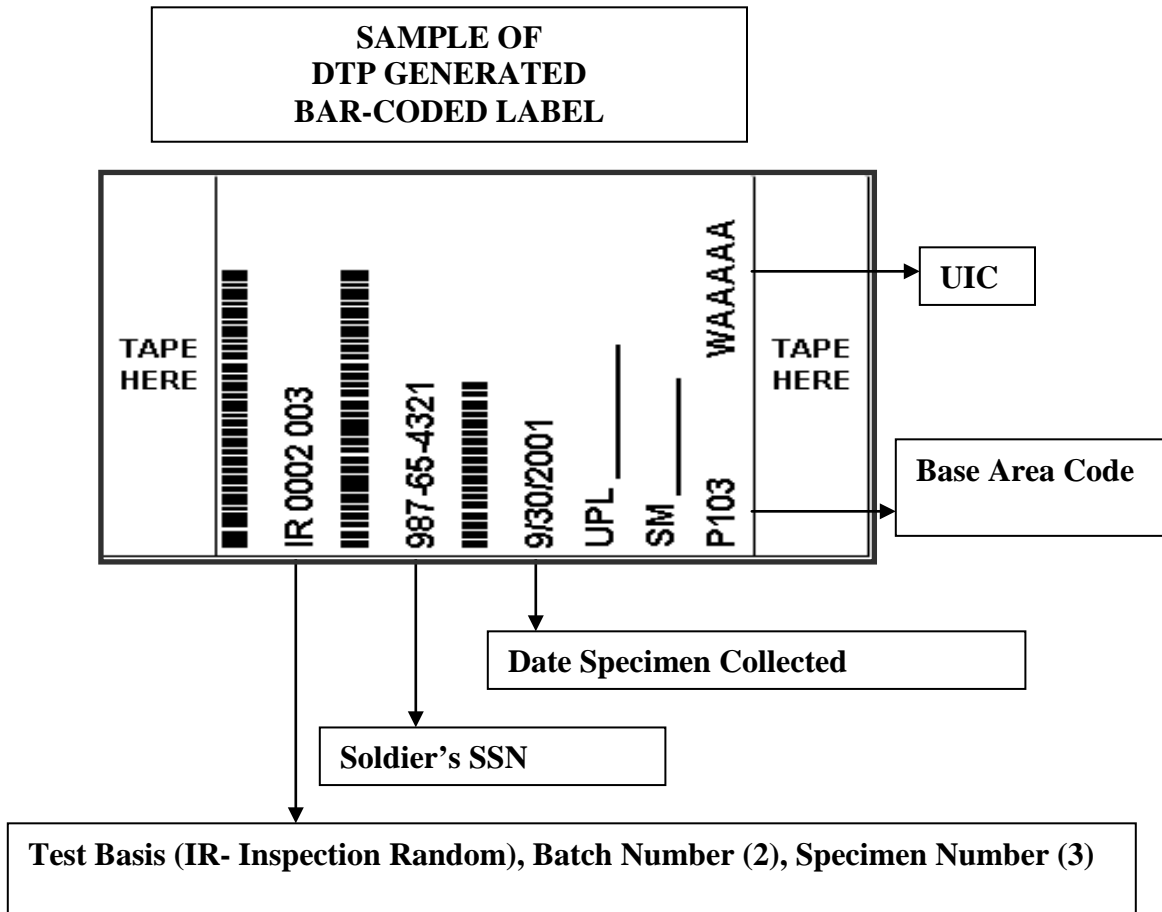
SAMPLE OF
DTP GENERATED
BAR-CODED LABEL

TAPE HERE

IR 0002 003

987-65-4321

9/30/2001

UPL\_\_\_\_

SM\_\_\_\_

P103

WAAAAA

TAPE HERE

UIC

Base Area Code

Date Specimen Collected

Soldier's SSN

Test Basis (IR- Inspection Random), Batch Number (2), Specimen Number (3)